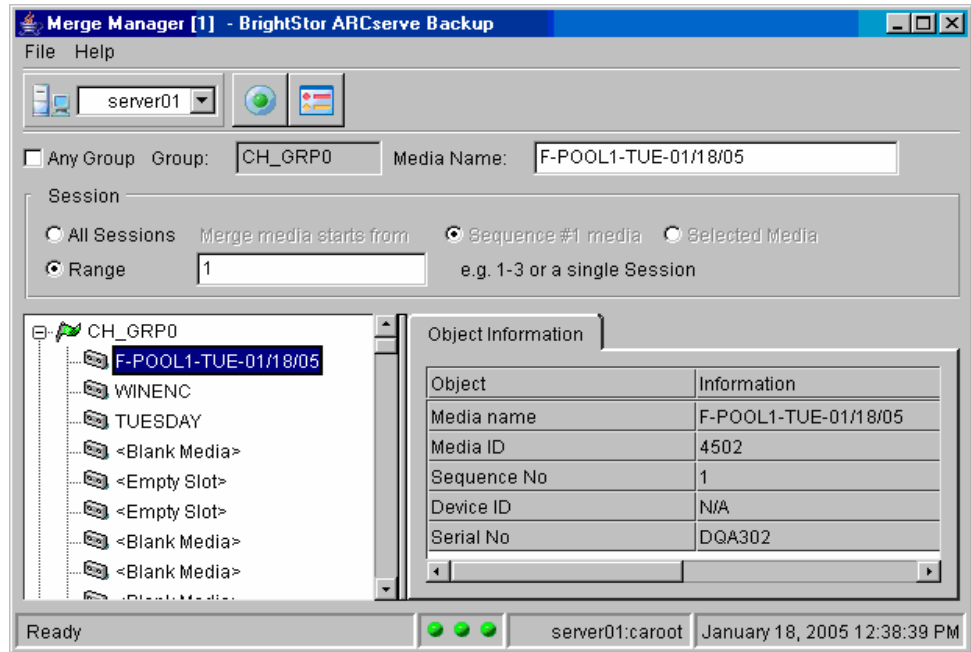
Merge Manager [1] - BrightStor ARCserve Backup

File Help

server01

Any Group Group: CH_GRP0 Media Name: F-POOL1-TUE-01/18/05

Session

All Sessions Merge media starts from Sequence #1 media Selected Media

Range 1 e.g. 1-3 or a single Session

CH_GRP0
F-POOL1-TUE-01/18/05
WINENC
TUESDAY
<Blank Media>
<Empty Slot>
<Empty Slot>
<Blank Media>
<Blank Media>
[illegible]

Object Information

| Object | Information |
|---|---|
| Media name | F-POOL1-TUE-01/18/05 |
| Media ID | 4502 |
| Sequence No | 1 |
| Device ID | N/A |
| Serial No | DQA302 |

Ready server01:caroot January 18, 2005 12:38:39 PM